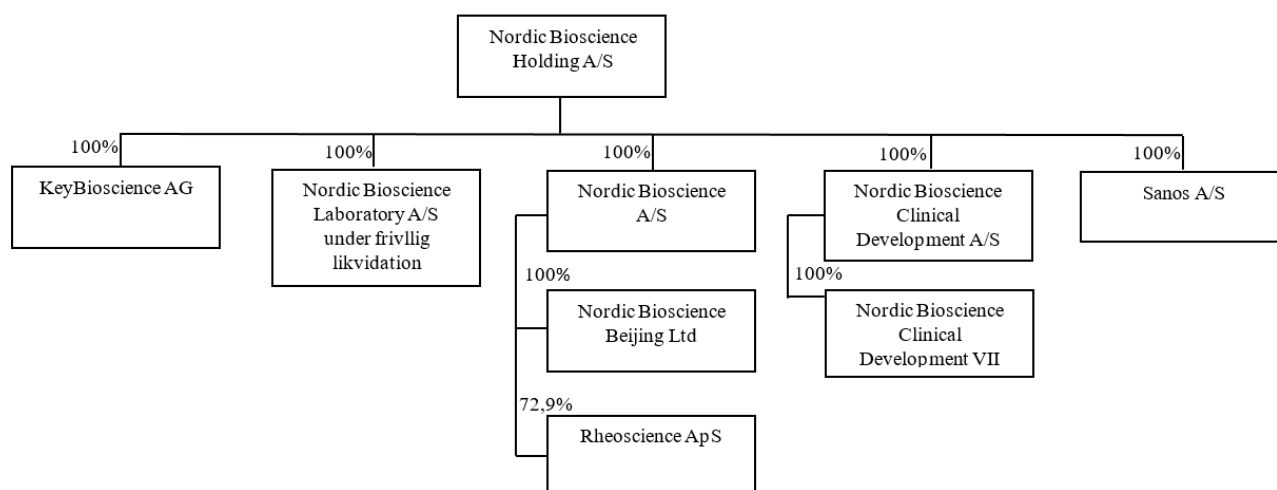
Nordic Bioscience Holding A/S

100%
KeyBioscience AG

100%
Nordic Bioscience Laboratory A/S under frivllig likvidation

100%
Nordic Bioscience A/S

100%
Nordic Bioscience Beijing Ltd

72,9%
Rheoscience ApS

100%
Nordic Bioscience Clinical Development A/S

100%
Nordic Bioscience Clinical Development VII

100%
Sanos A/S